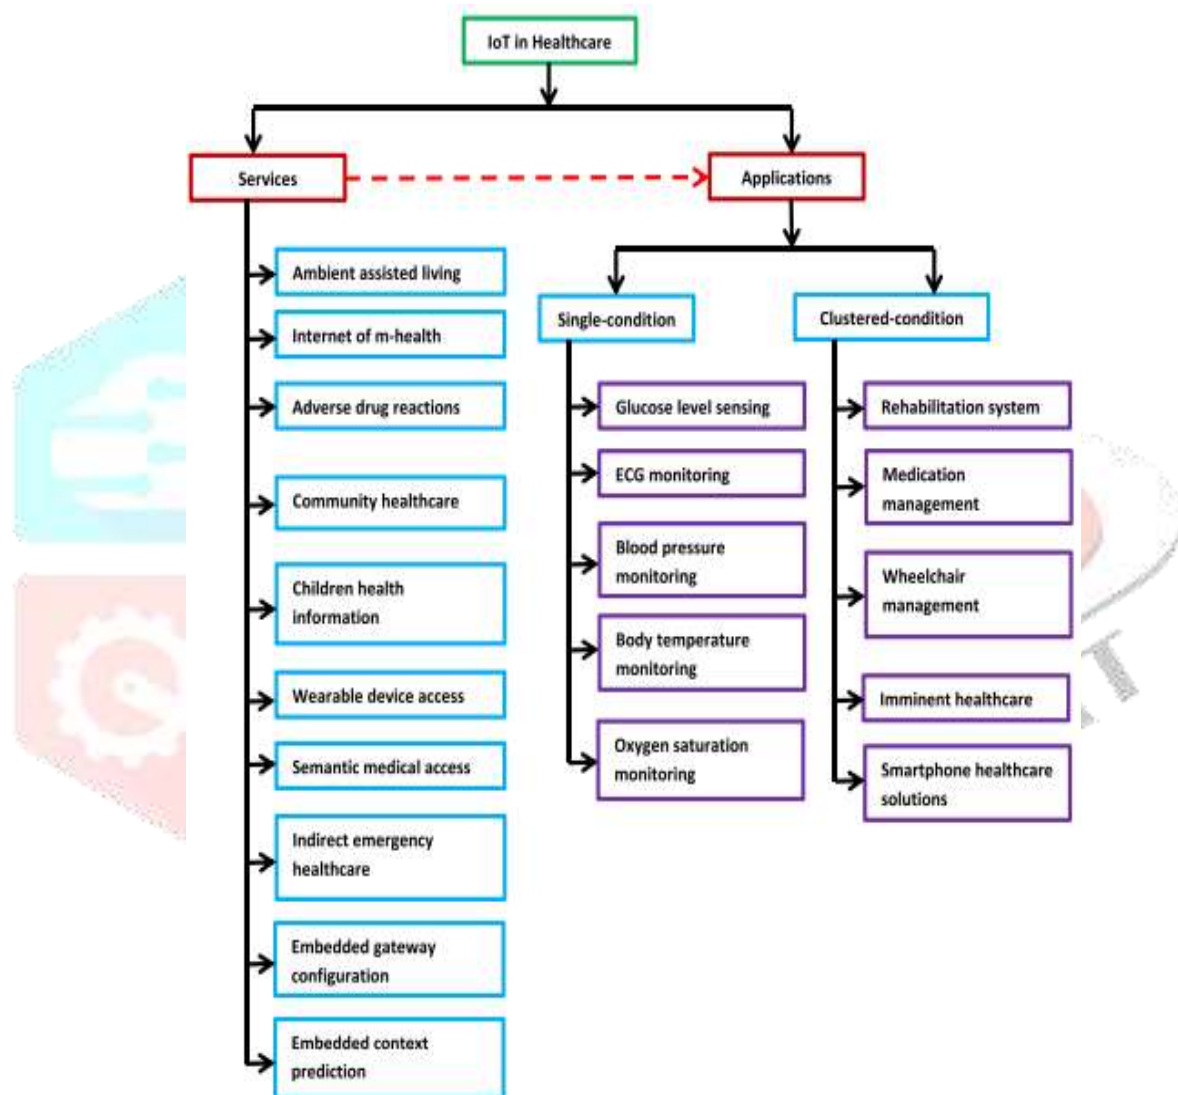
IoT in Healthcare

Services

Applications

Ambient assisted living

Internet of m-health

Adverse drug reactions

Community healthcare

Children health information

Wearable device access

Semantic medical access

Indirect emergency healthcare

Embedded gateway configuration

Embedded context prediction

Single-condition

Glucose level sensing

ECG monitoring

Blood pressure monitoring

Body temperature monitoring

Oxygen saturation monitoring

Clustered-condition

Rehabilitation system

Medication management

Wheelchair management

Imminent healthcare

Smartphone healthcare solutions